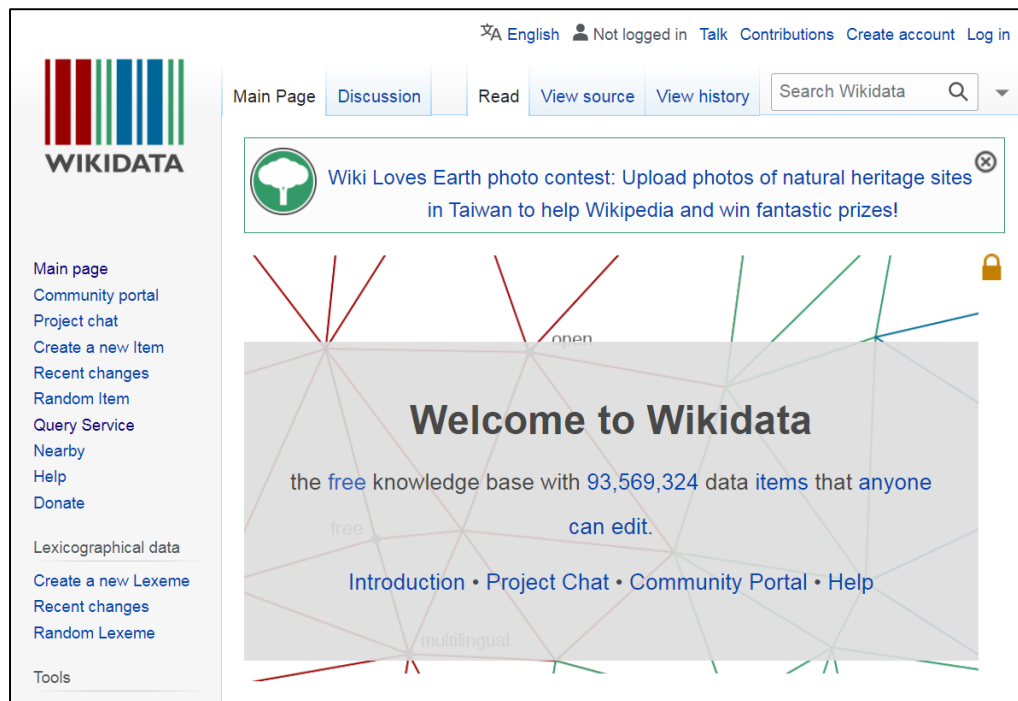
English Not logged in Talk Contributions Create account Log in

WIKIDATA

Main Page Discussion Read View source View history Search Wikidata

Wiki Loves Earth photo contest: Upload photos of natural heritage sites in Taiwan to help Wikipedia and win fantastic prizes!

Main page
Community portal
Project chat
Create a new Item
Recent changes
Random Item
Query Service
Nearby
Help
Donate

Lexicographical data

Create a new Lexeme
Recent changes
Random Lexeme

Tools

open

Welcome to Wikidata

the free knowledge base with 93,569,324 data items that anyone can edit.

free

Introduction • Project Chat • Community Portal • Help

multilingual